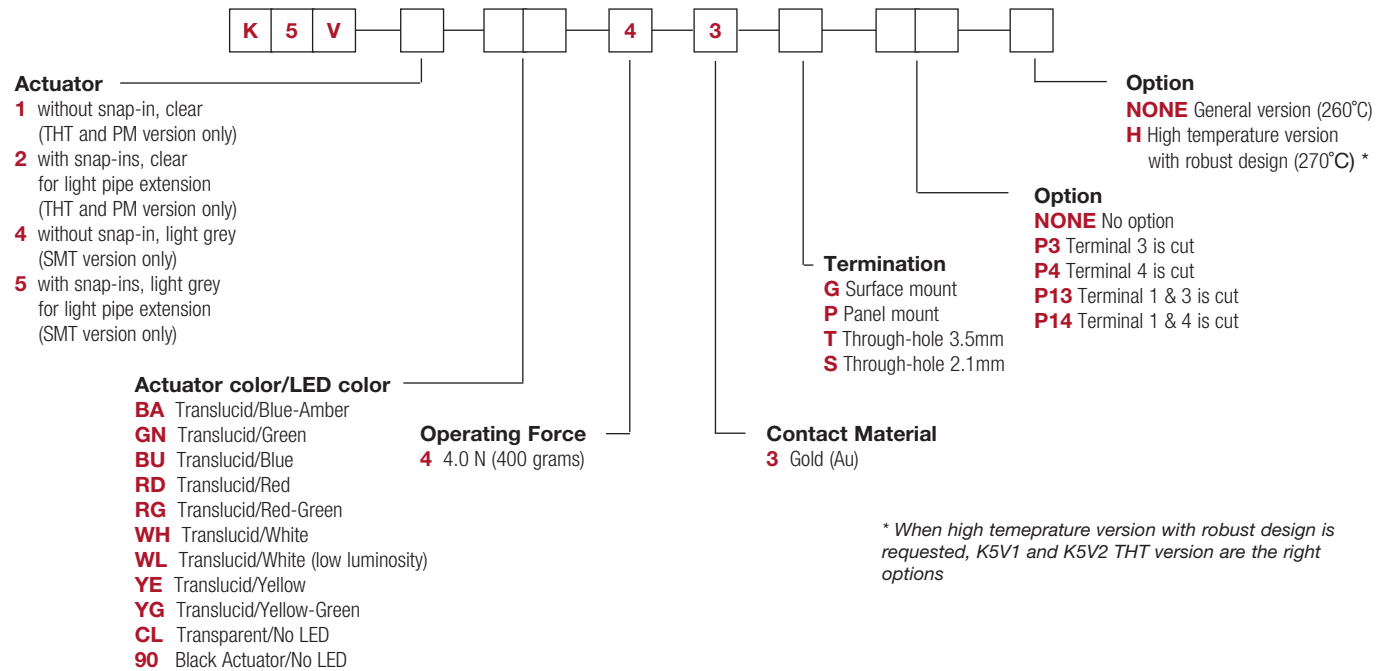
K 5 V 4 3

Option
NONE General version (260˚C)
H High temperature version with robust design (270˚C) *

Actuator
1 without snap-in, clear (THT and PM version only)
2 with snap-ins, clear for light pipe extension (THT and PM version only)
4 without snap-in, light grey (SMT version only)
5 with snap-ins, light grey for light pipe extension (SMT version only)

Option
NONE No option
P3 Terminal 3 is cut
P4 Terminal 4 is cut
P13 Terminal 1 & 3 is cut
P14 Terminal 1 & 4 is cut

Termination
G Surface mount
P Panel mount
T Through-hole 3.5mm
S Through-hole 2.1mm

Actuator color/LED color
BA Translucid/Blue-Amber
GN Translucid/Green
BU Translucid/Blue
RD Translucid/Red
RG Translucid/Red-Green
WH Translucid/White
WL Translucid/White (low luminosity)
YE Translucid/Yellow
YG Translucid/Yellow-Green
CL Transparent/No LED
90 Black Actuator/No LED

Operating Force
4 4.0 N (400 grams)

Contact Material
3 Gold (Au)

* When high temeprature version with robust design is requested, K5V1 and K5V2 THT version are the right options